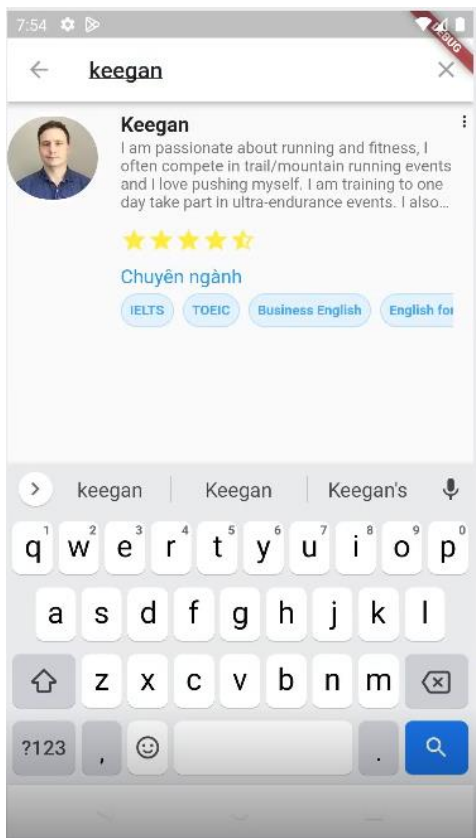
7:54

DEBUG

keegan

Keegan
I am passionate about running and fitness, I often compete in trail/mountain running events and I love pushing myself. I am training to one day take part in ultra-endurance events. I also...

Chuyên ngành

IELTS TOEIC Business English English for

keegan Keegan Keegan's

q$^1$ w$^2$ e$^3$ r$^4$ t$^5$ y$^6$ u$^7$ i$^8$ o$^9$ p$^0$

a s d f g h j k l

z x c v b n m

?123 , .